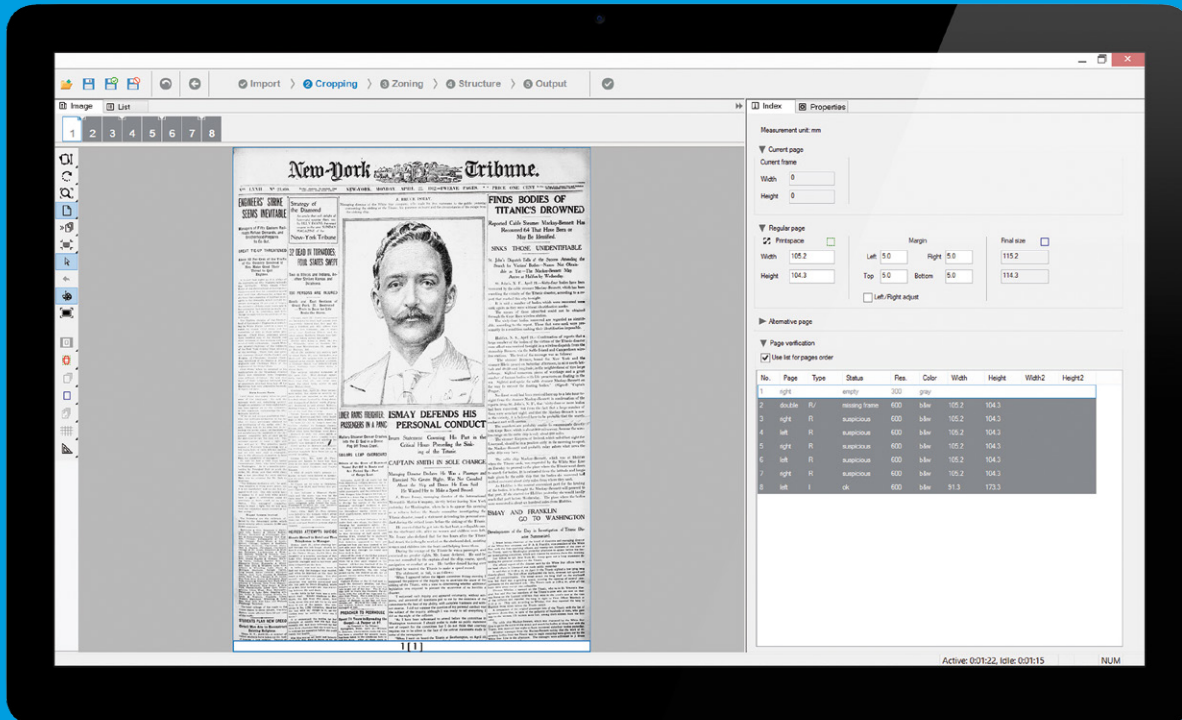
Import 〉 Cropping 〉 Zoning 〉 Structure 〉 Output

Image List

1 2 3 4 5 6 7 8

New-York Tribune.

ENGINEERS' STRIKE SEEMS INEVITABLE

FINDS BODIES OF TITANIC'S DROWNED

SINKS THOSE UNIDENTIFIABLE

ISMAY DEFENDS HIS PERSONAL CONDUCT

CAPTAIN SMITH IN SOLE CHARGE

ISMAY AND FRANKLIN GO TO WASHINGTON

1 [1]

Index Properties

Measurement unit: mm

Current page

Current frame

Width 0

Height 0

Regular page

Printspace

Margin

Final size

Width 105.2

Height 104.3

Left 5.0

Right 5.0

Top 5.0

Bottom 5.0

115.2

114.3

Left/Right adjust

Alternative page

Page verification

Use list for pages order

| No. | Page | Type | Status | Res. | Color | Width | Height | Width2 | Height2 |
|---|---|---|---|---|---|---|---|---|---|
| 1 | right | | empty | 300 | gray | | | | |
| 2 | double | R/ | missing frame | 600 | b/w | 105.2 | 104.3 | | |
| 3 | right | R | suspicious | 600 | b/w | 105.2 | 104.3 | | |
| 4 | left | R | suspicious | 600 | b/w | 105.2 | 104.3 | | |
| 5 | right | R | suspicious | 600 | b/w | 105.2 | 104.3 | | |
| 6 | left | R | suspicious | 600 | b/w | 105.2 | 104.3 | | |
| 7 | right | R | suspicious | 600 | b/w | 105.2 | 104.3 | | |
| 8 | left | I | ok | 600 | b/w | 91.3 | 173.3 | | |

Active: 0:01:22, Idle: 0:01:15 NUM